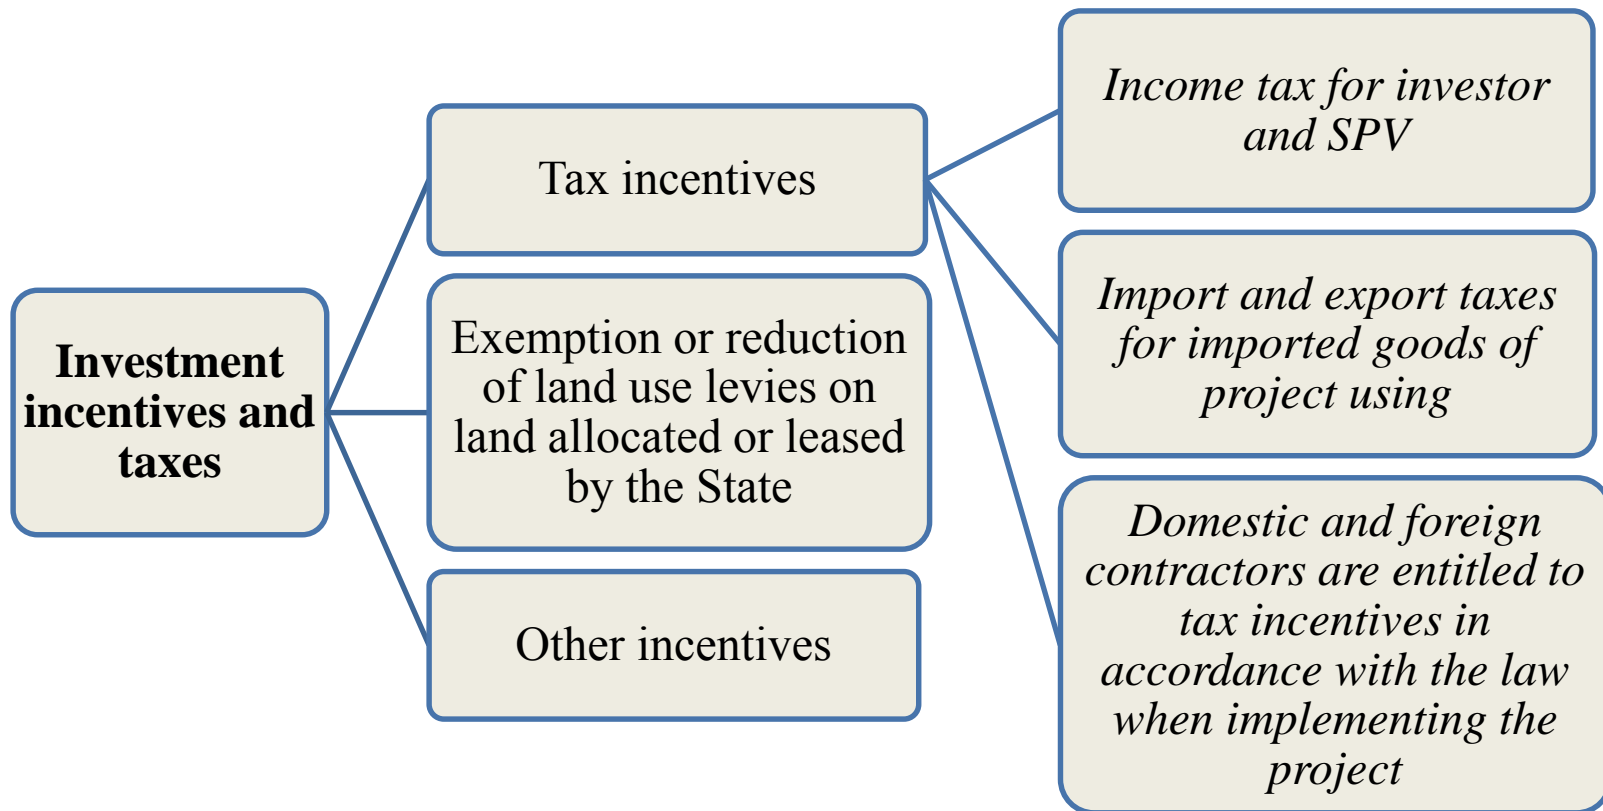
Investment incentives and taxes

Tax incentives

Exemption or reduction of land use levies on land allocated or leased by the State

Other incentives

Income tax for investor and SPV

Import and export taxes for imported goods of project using

Domestic and foreign contractors are entitled to tax incentives in accordance with the law when implementing the project